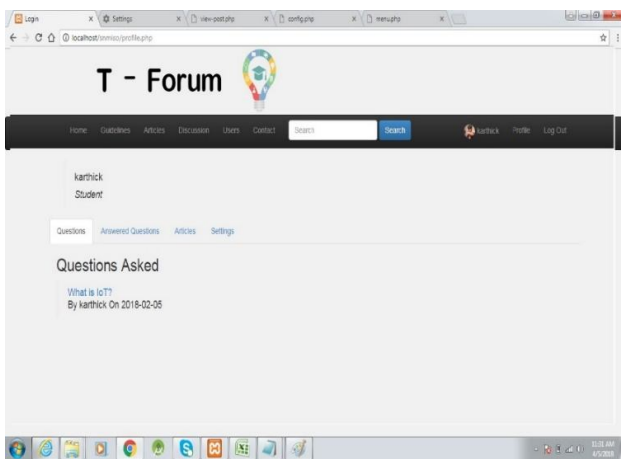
Login × Settings × view-post.php × config.php × menu.php ×

localhost/ionisjo/profile.php

T - Forum

Home Guidelines Articles Discussion Users Contact Search Search karthick Profile Log Out

karthick
Student

Questions Answered Questions Articles Settings

Questions Asked

What is IoT?
By karthick On 2018-02-05

11:01 AM
4/5/2018